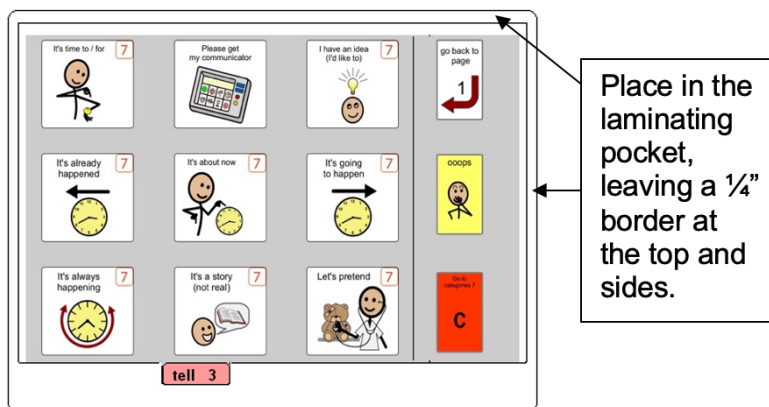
It's time to / for 7

Please get my communicator

I have an idea (I'd like to) 7

go back to page 1

It's already happened 7

It's about now 7

It's going to happen 7

ooops

It's always happening 7

It's a story (not real) 7

Let's pretend 7

Go to categories 7

C

tell 3

Place in the laminating pocket, leaving a ¼" border at the top and sides.